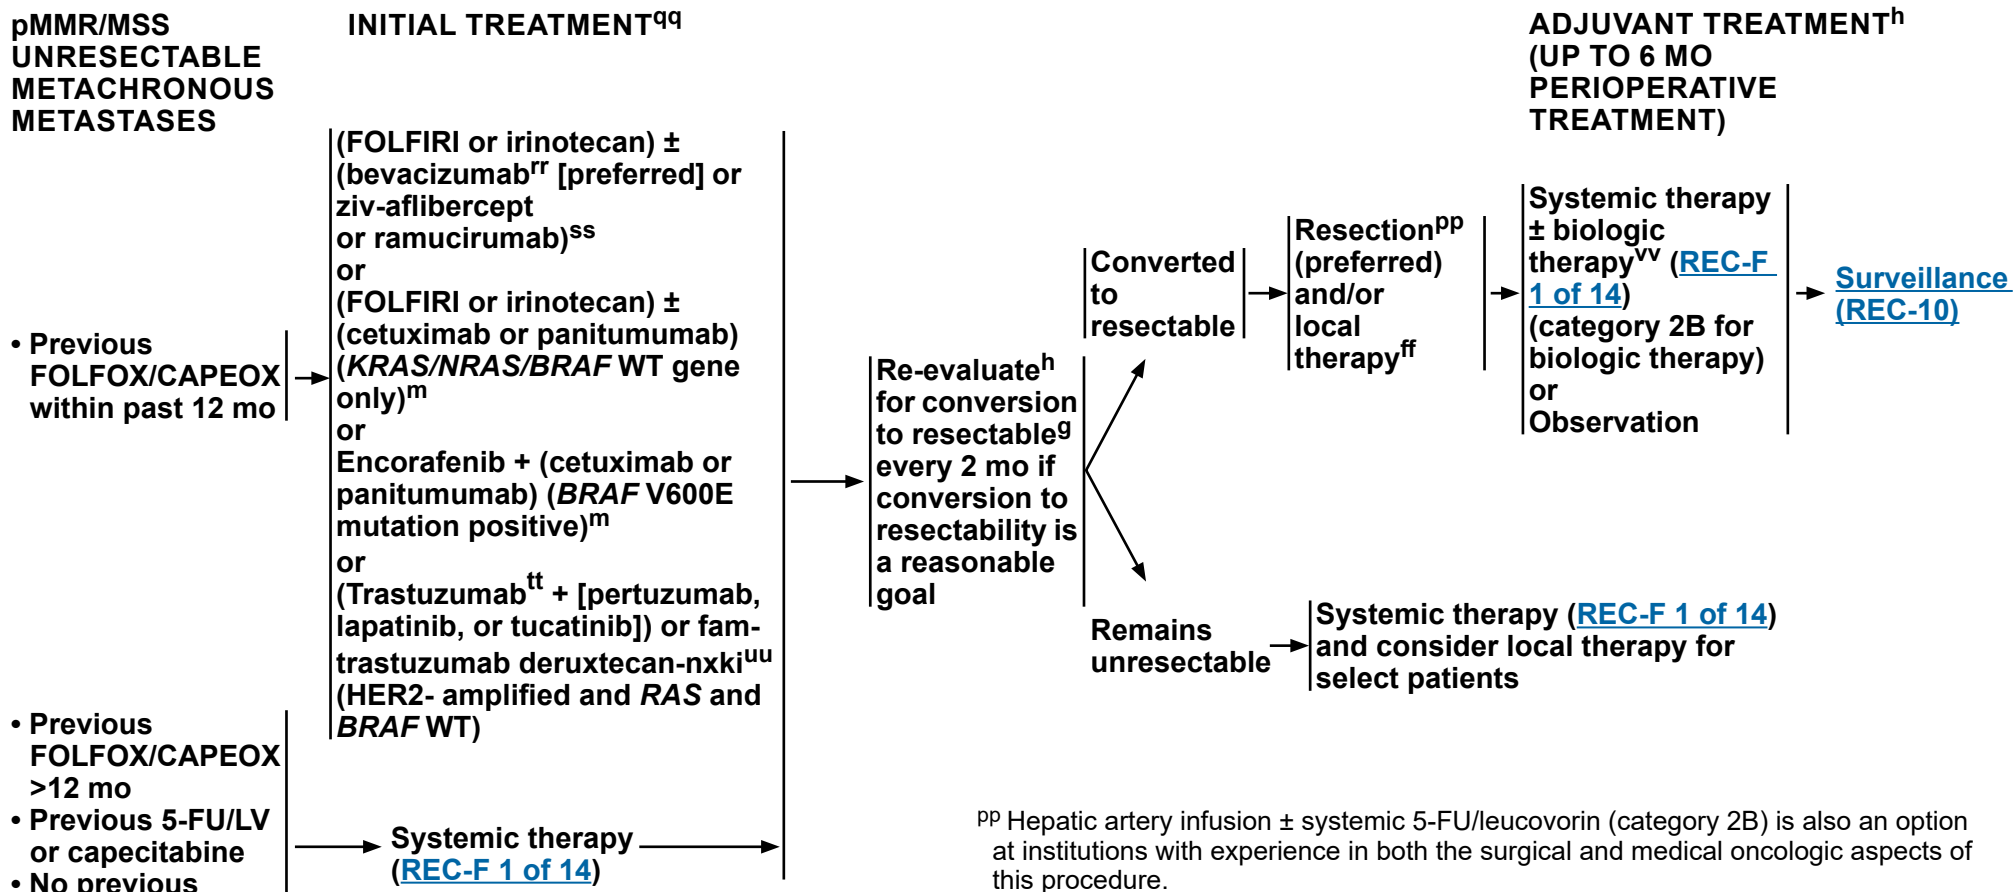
pMMR/MSS UNRESECTABLE METACHRONOUS METASTASES

INITIAL TREATMENT$^{qq}$

ADJUVANT TREATMENT$^{h}$ (UP TO 6 MO PERIOPERATIVE TREATMENT)

• Previous FOLFOX/CAPEOX within past 12 mo

(FOLFIRI or irinotecan) ± (bevacizumab$^{rr}$ [preferred] or ziv-aflibercept or ramucirumab)$^{ss}$
or
(FOLFIRI or irinotecan) ± (cetuximab or panitumumab) (*KRAS/NRAS/BRAF* WT gene only)$^{m}$
or
Encorafenib + (cetuximab or panitumumab) (*BRAF* V600E mutation positive)$^{m}$
or
(Trastuzumab$^{tt}$ + [pertuzumab, lapatinib, or tucatinib]) or fam-trastuzumab deruxtecan-nxki$^{uu}$ (HER2- amplified and *RAS* and *BRAF* WT)

• Previous FOLFOX/CAPEOX >12 mo
• Previous 5-FU/LV or capecitabine
• No previous

Systemic therapy (REC-F 1 of 14)

Re-evaluate$^{h}$ for conversion to resectable$^{g}$ every 2 mo if conversion to resectability is a reasonable goal

Converted to resectable

Resection$^{pp}$ (preferred) and/or local therapy$^{ff}$

Systemic therapy ± biologic therapy$^{vv}$ (REC-F 1 of 14) (category 2B for biologic therapy) or Observation

Surveillance (REC-10)

Remains unresectable

Systemic therapy (REC-F 1 of 14) and consider local therapy for select patients

$^{pp}$ Hepatic artery infusion ± systemic 5-FU/leucovorin (category 2B) is also an option at institutions with experience in both the surgical and medical oncologic aspects of this procedure.